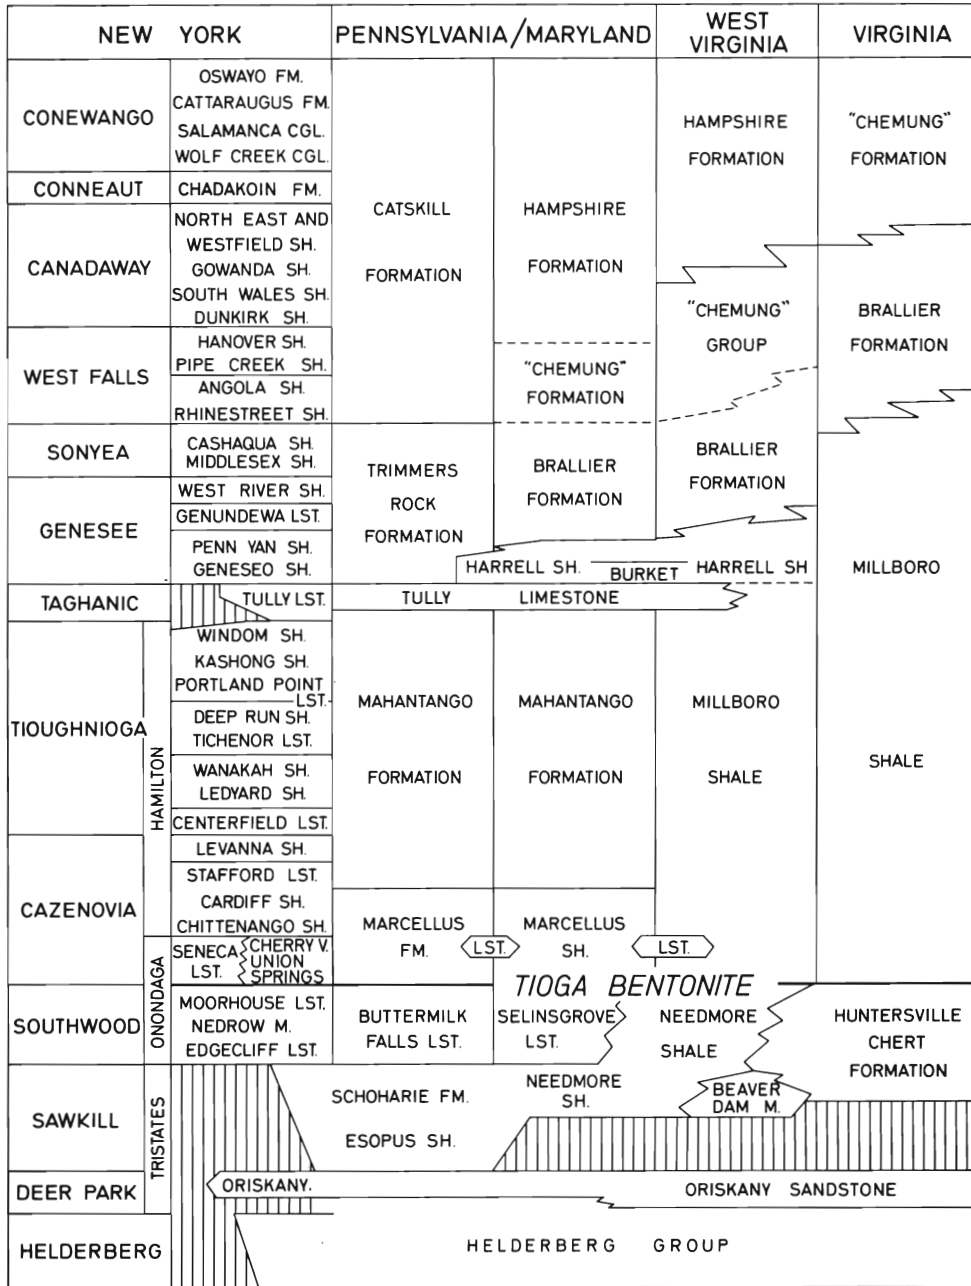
| NEW YORK | | | PENNSYLVANIA/MARYLAND | | WEST VIRGINIA | VIRGINIA |
|---|---|---|---|---|---|---|
| CONEWANGO | | OSWAYO FM. CATTARAUGUS FM. SALAMANCA CGL. WOLF CREEK CGL. | CATSKILL FORMATION | HAMPSHIRE FORMATION | HAMPSHIRE FORMATION | "CHEMUNG" FORMATION |
| CONNEAUT | | CHADAKOIN FM. | | | | |
| CANADAWAY | | NORTH EAST AND WESTFIELD SH. GOWANDA SH. SOUTH WALES SH. DUNKIRK SH. | | | "CHEMUNG" GROUP | BRALLIER FORMATION |
| WEST FALLS | | HANOVER SH. PIPE CREEK SH. ANGOLA SH. RHINESTREET SH. | | "CHEMUNG" FORMATION | | |
| SONYEA | | CASHAQUA SH. MIDDLESEX SH. | TRIMMERS ROCK FORMATION | BRALLIER FORMATION | BRALLIER FORMATION | |
| GENESEE | | WEST RIVER SH. GENUNDEWA LST. PENN YAN SH. GENESEO SH. | | HARRELL SH. BURKET | HARRELL SH | MILLBORO |
| TAGHANIC | | TULLY LST. | TULLY LIMESTONE | | | |
| TIOUGHNIOGA | HAMILTON | WINDOM SH. KASHONG SH. PORTLAND POINT LST. DEEP RUN SH. TICHENOR LST. WANAKAH SH. LEDYARD SH. CENTERFIELD LST. | MAHANTANGO FORMATION | MAHANTANGO FORMATION | MILLBORO SHALE | SHALE |
| CAZENOVIA | | LEVANNA SH. STAFFORD LST. CARDIFF SH. CHITTENANGO SH. | MARCELLUS FM. LST. | MARCELLUS SH. LST. | | |
| | ONONDAGA | SENECA LST. CHERRY V. UNION SPRINGS | TIOGA BENTONITE | | | |
| SOUTHWOOD | | MOORHOUSE LST. NEDROW M. EDGECLIFF LST. | BUTTERMILK FALLS LST. | SELINSGROVE LST. | NEEDMORE SHALE | HUNTERSVILLE CHERT FORMATION |
| SAWKILL | TRISTATES | | SCHOHARIE FM. ESOPUS SH. | NEEDMORE SH. | BEAVER DAM M. | |
| DEER PARK | | ORISKANY. | ORISKANY SANDSTONE | | | |
| HELDERBERG | | | HELDERBERG GROUP | | | |